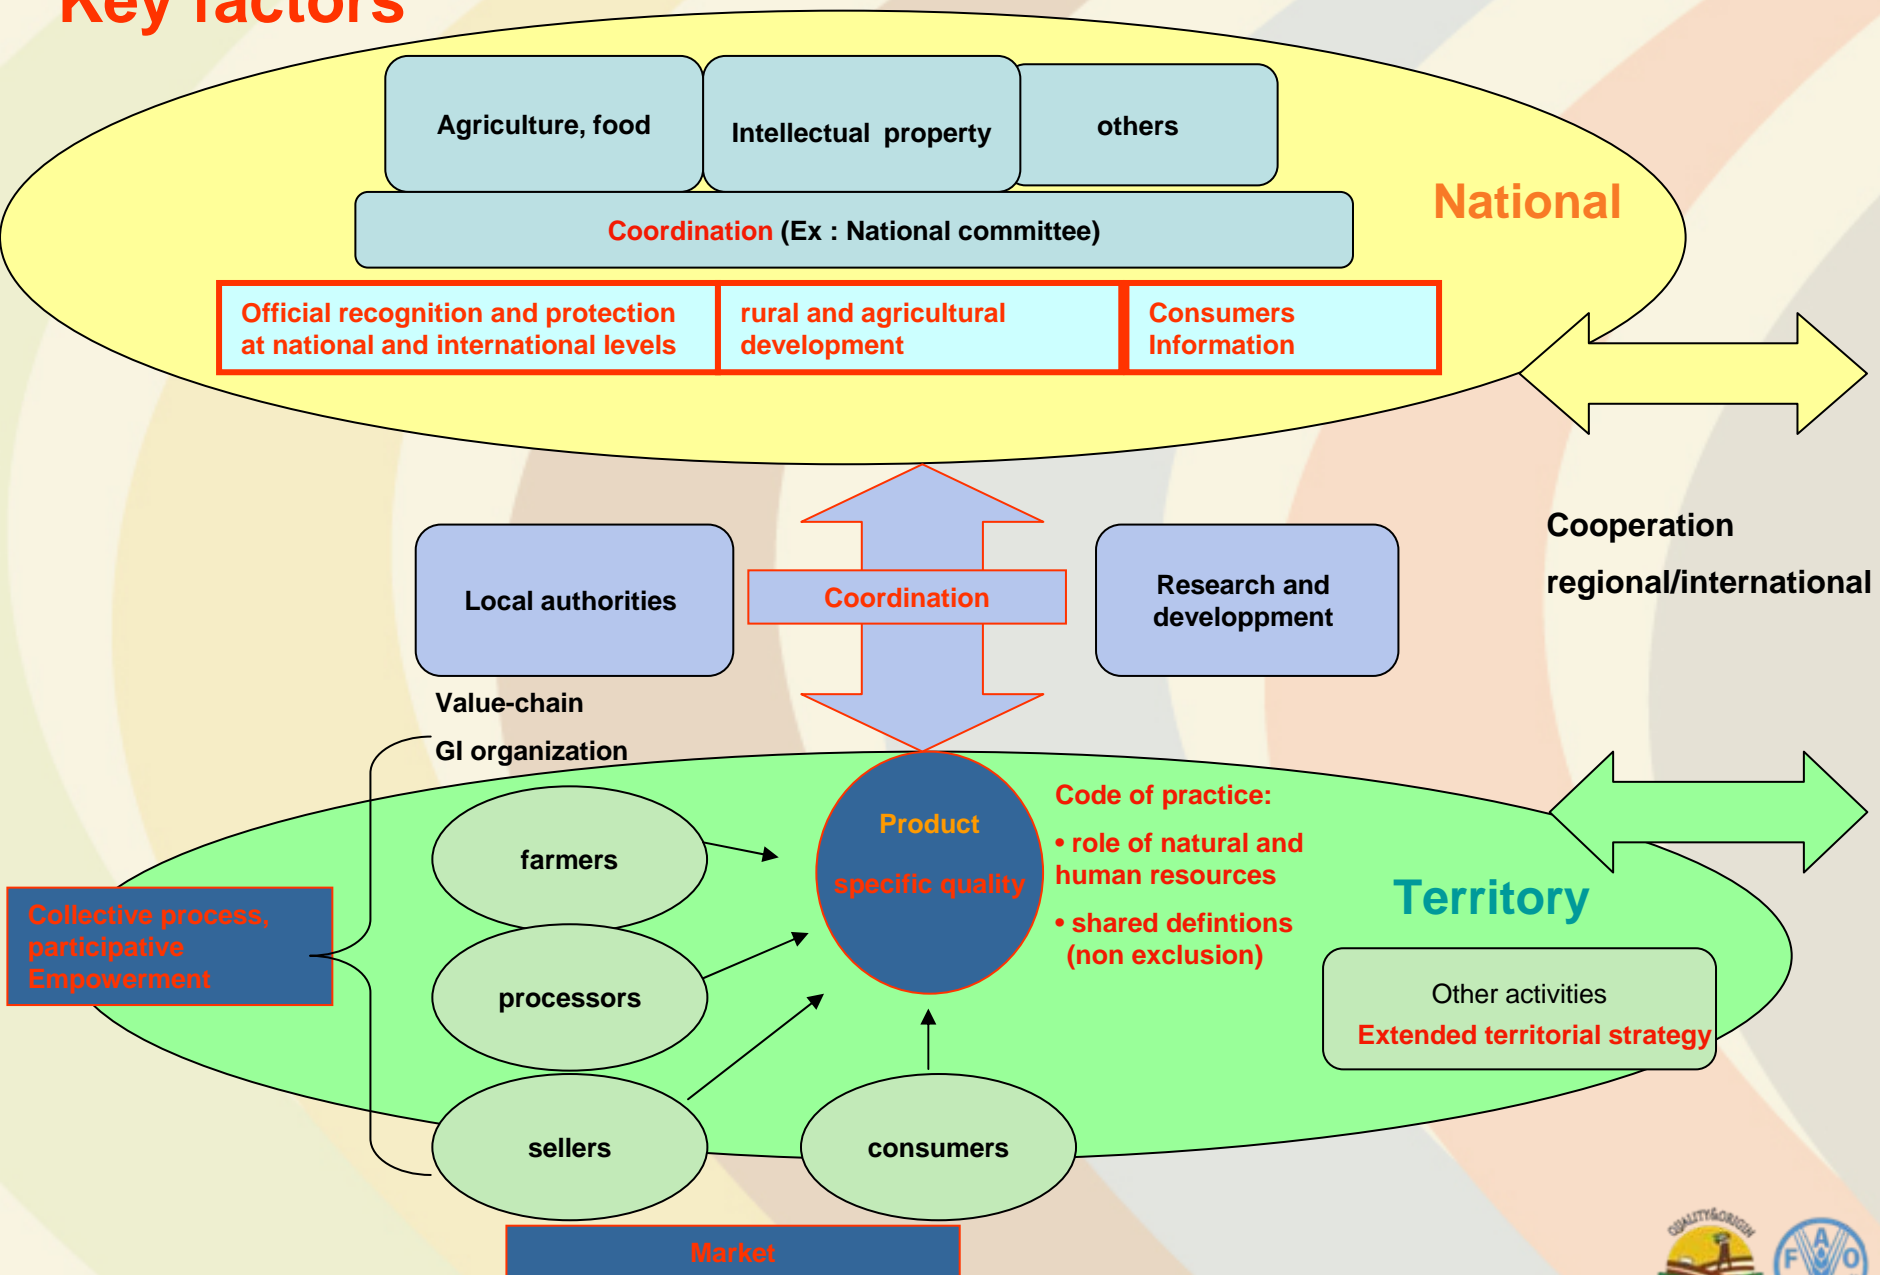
Key factors

Agriculture, food

Intellectual property

others

Coordination (Ex : National committee)

National

Official recognition and protection at national and international levels

rural and agricultural development

Consumers Information

Cooperation regional/international

Local authorities

Coordination

Research and developpment

Value-chain

GI organization

Product specific quality

Code of practice:
• role of natural and human resources
• shared defintions (non exclusion)

farmers

processors

sellers

consumers

Territory

Other activities
Extended territorial strategy

Collective process, participative Empowerment

Market

QUALITY&ORIGIN

FAO